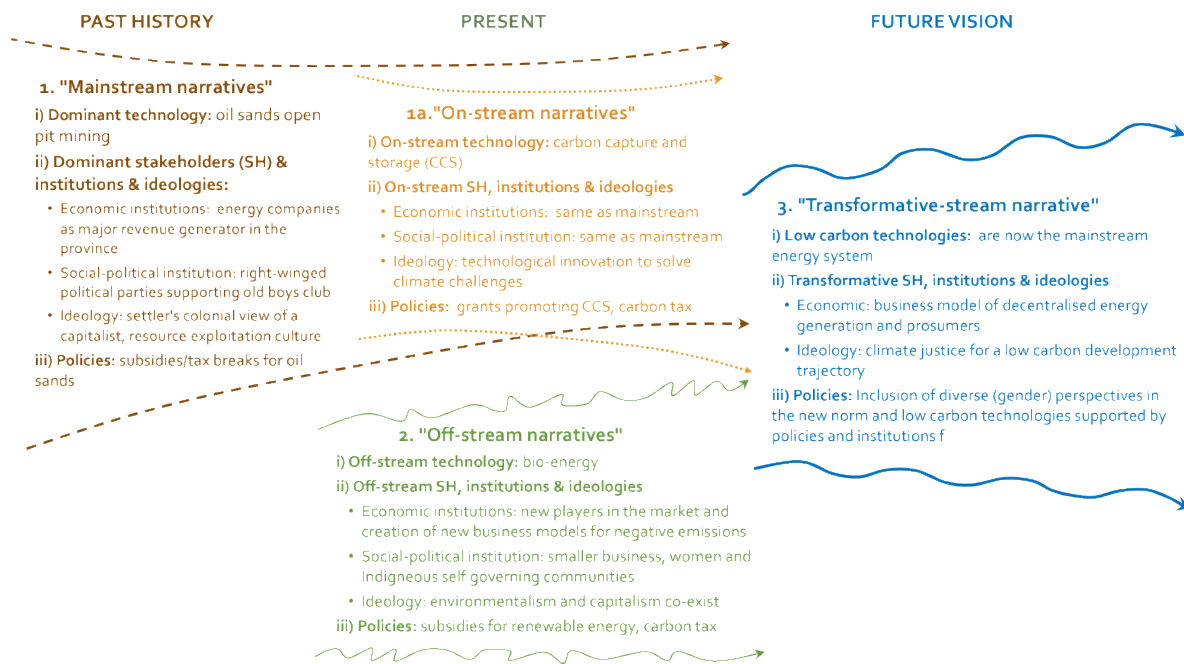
PAST HISTORY

PRESENT

FUTURE VISION

1. "Mainstream narratives"

i) Dominant technology: oil sands open pit mining

ii) Dominant stakeholders (SH) & institutions & ideologies:

• Economic institutions: energy companies as major revenue generator in the province
• Social-political institution: right-winged political parties supporting old boys club
• Ideology: settler's colonial view of a capitalist, resource exploitation culture

iii) Policies: subsidies/tax breaks for oil sands

1a."On-stream narratives"

i) On-stream technology: carbon capture and storage (CCS)

ii) On-stream SH, institutions & ideologies

• Economic institutions: same as mainstream
• Social-political institution: same as mainstream
• Ideology: technological innovation to solve climate challenges

iii) Policies: grants promoting CCS, carbon tax

3. "Transformative-stream narrative"

i) Low carbon technologies: are now the mainstream energy system

ii) Transformative SH, institutions & ideologies

• Economic: business model of decentralised energy generation and prosumers
• Ideology: climate justice for a low carbon development trajectory

iii) Policies: Inclusion of diverse (gender) perspectives in the new norm and low carbon technologies supported by policies and institutions f

2. "Off-stream narratives"

i) Off-stream technology: bio-energy

ii) Off-stream SH, institutions & ideologies

• Economic institutions: new players in the market and creation of new business models for negative emissions
• Social-political institution: smaller business, women and Indigneous self governing communities
• Ideology: environmentalism and capitalism co-exist

iii) Policies: subsidies for renewable energy, carbon tax